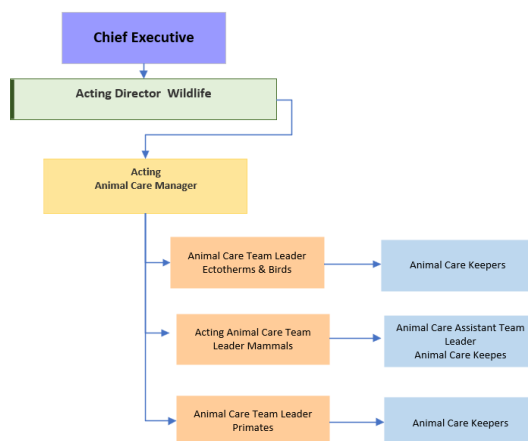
Chief Executive

Acting Director Wildlife

Acting
Animal Care Manager

Animal Care Team Leader
Ectotherms & Birds

Animal Care Keepers

Acting Animal Care Team
Leader Mammals

Animal Care Assistant Team
Leader
Animal Care Keepes

Animal Care Team Leader
Primates

Animal Care Keepers